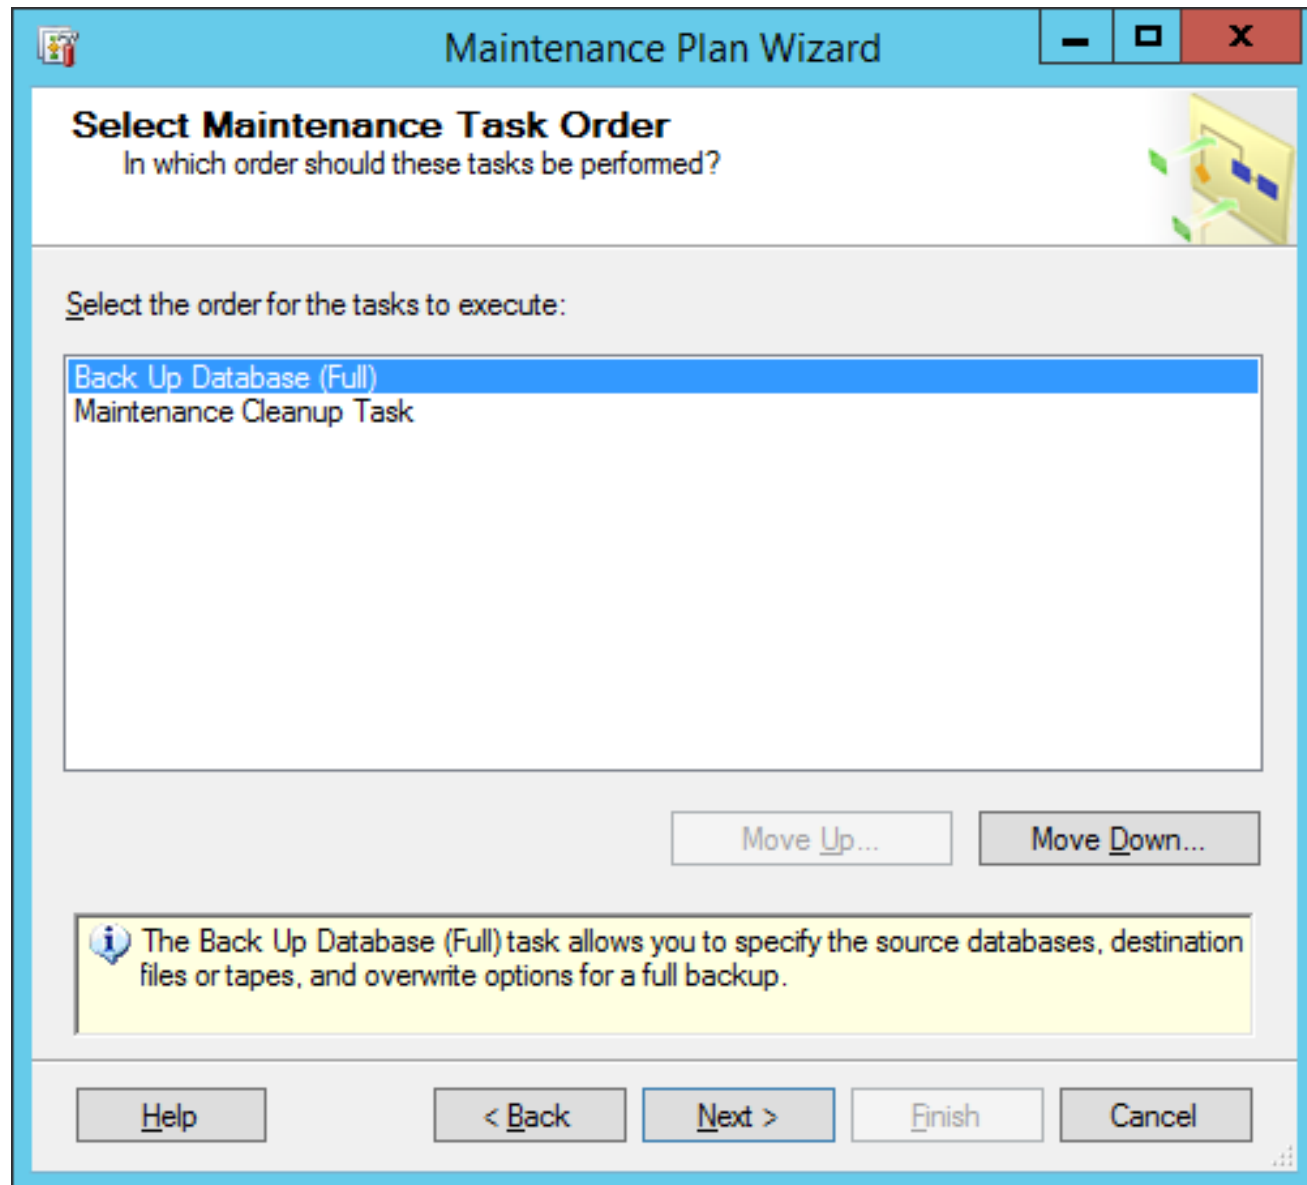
Maintenance Plan Wizard

Select Maintenance Task Order
In which order should these tasks be performed?

Select the order for the tasks to execute:

Back Up Database (Full)
Maintenance Cleanup Task

Move Up...
Move Down...

The Back Up Database (Full) task allows you to specify the source databases, destination files or tapes, and overwrite options for a full backup.

Help
< Back
Next >
Finish
Cancel